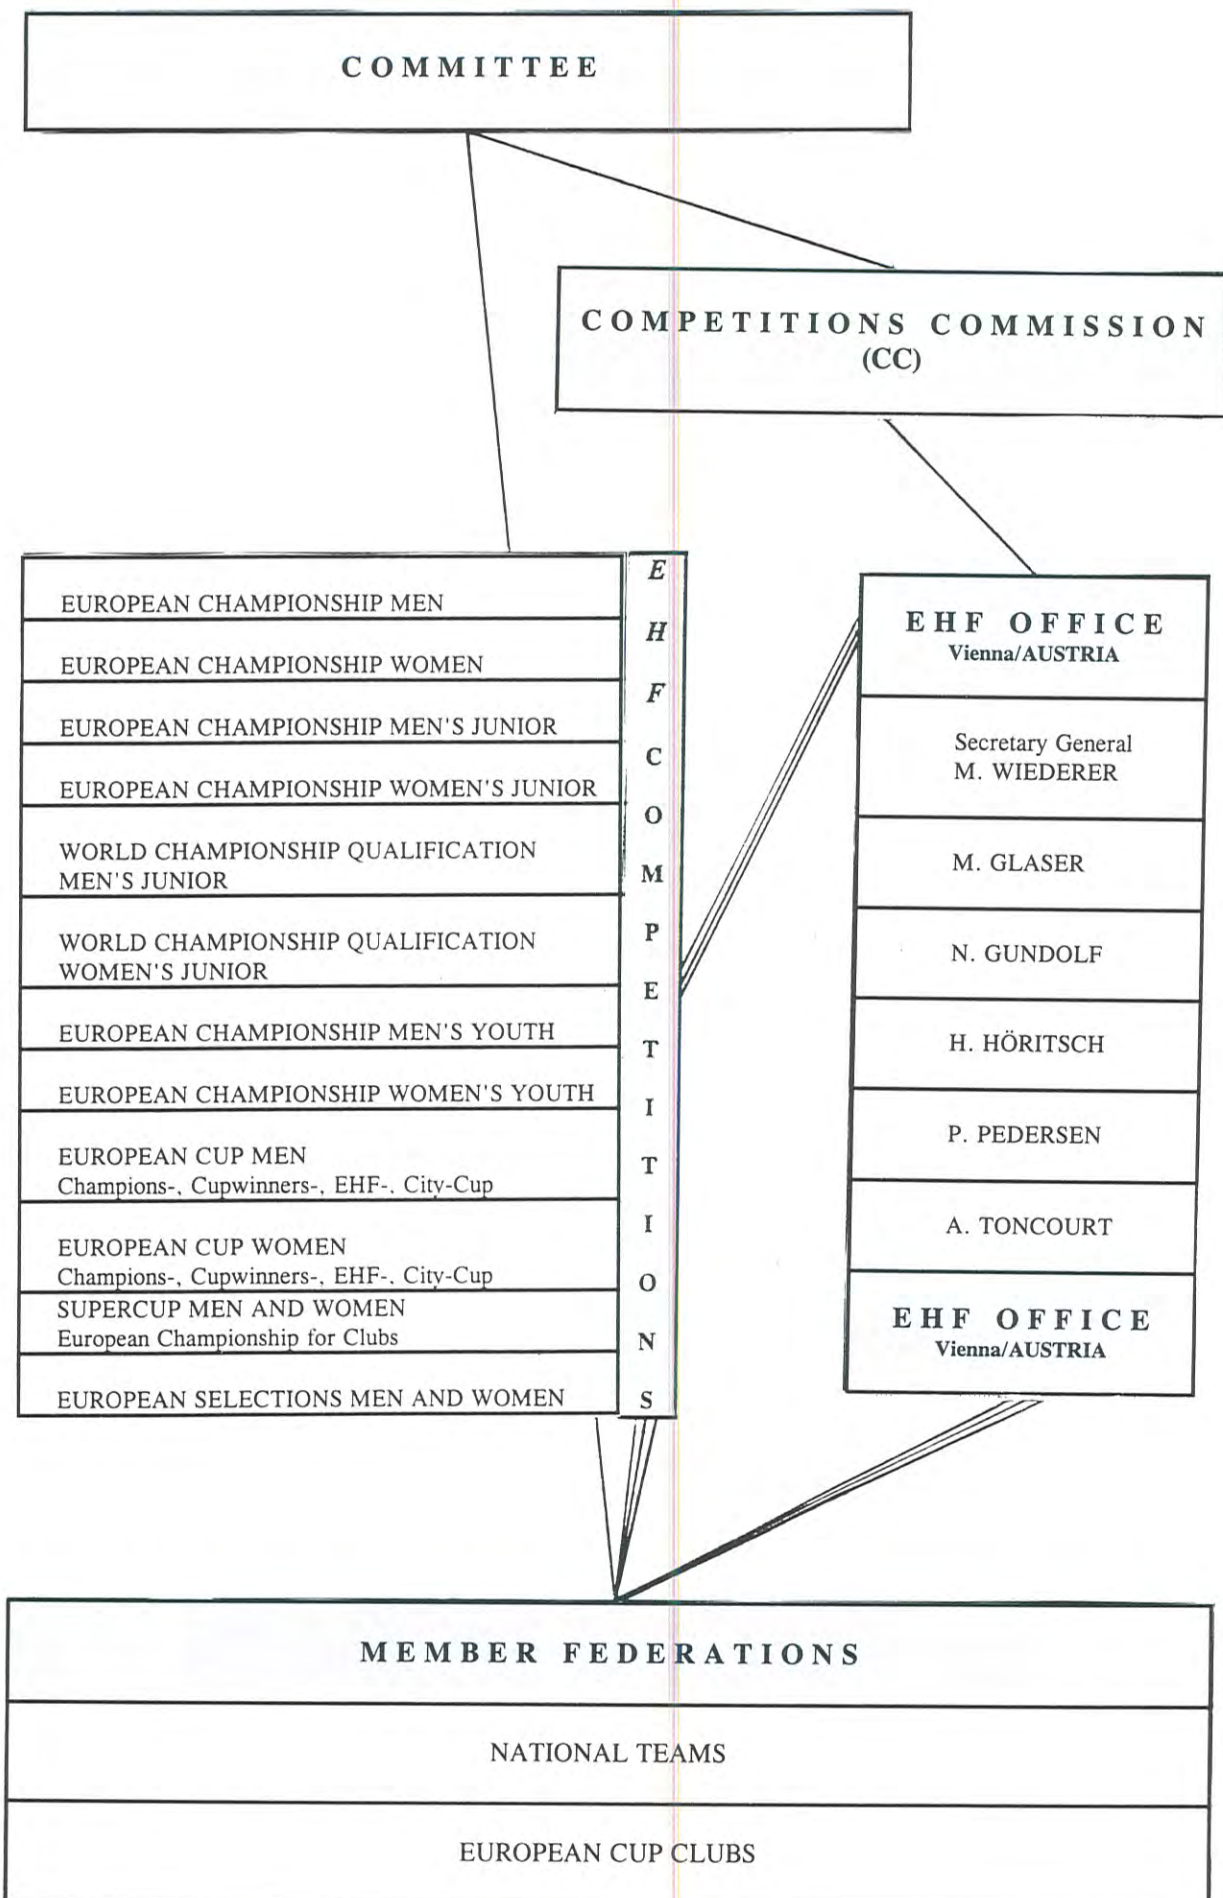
COMMITTEE

COMPETITIONS COMMISSION
(CC)

EUROPEAN CHAMPIONSHIP MEN

EUROPEAN CHAMPIONSHIP WOMEN

EUROPEAN CHAMPIONSHIP MEN'S JUNIOR

EUROPEAN CHAMPIONSHIP WOMEN'S JUNIOR

WORLD CHAMPIONSHIP QUALIFICATION MEN'S JUNIOR

WORLD CHAMPIONSHIP QUALIFICATION WOMEN'S JUNIOR

EUROPEAN CHAMPIONSHIP MEN'S YOUTH

EUROPEAN CHAMPIONSHIP WOMEN'S YOUTH

EUROPEAN CUP MEN
Champions-, Cupwinners-, EHF-, City-Cup

EUROPEAN CUP WOMEN
Champions-, Cupwinners-, EHF-, City-Cup

SUPERCUP MEN AND WOMEN
European Championship for Clubs

EUROPEAN SELECTIONS MEN AND WOMEN

EHF COMPETITIONS

EHF OFFICE
Vienna/AUSTRIA

Secretary General
M. WIEDERER

M. GLASER

N. GUNDOLF

H. HÖRITSCH

P. PEDERSEN

A. TONCOURT

EHF OFFICE
Vienna/AUSTRIA

MEMBER FEDERATIONS

NATIONAL TEAMS

EUROPEAN CUP CLUBS